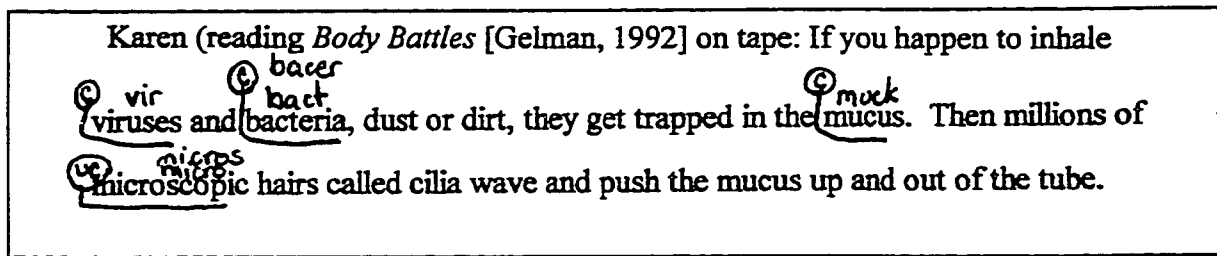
Karen (reading *Body Battles* [Gelman, 1992] on tape: If you happen to inhale

© vir © bacer bact © muck
viruses and bacteria, dust or dirt, they get trapped in the mucus. Then millions of

uc micros micro
microscopic hairs called cilia wave and push the mucus up and out of the tube.